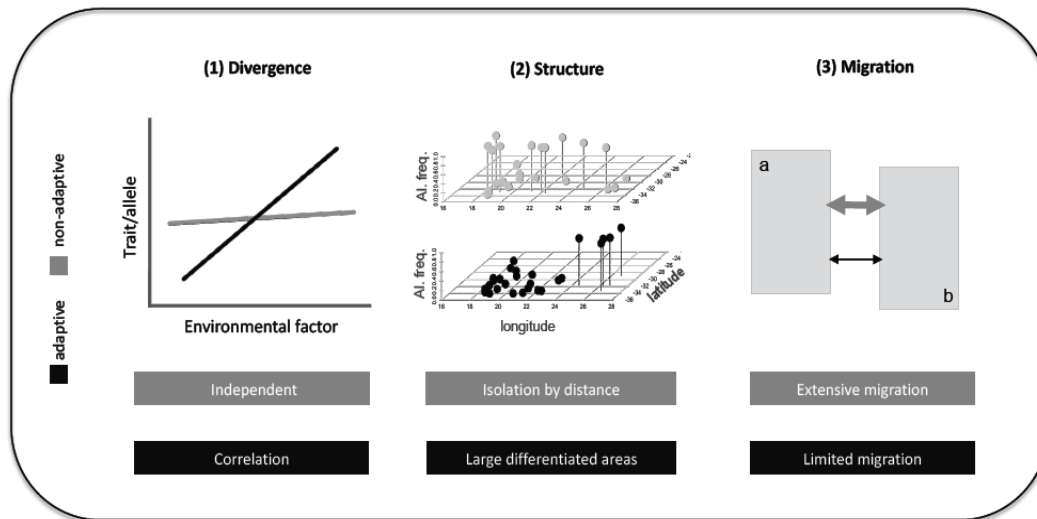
(1) Divergence

(2) Structure

(3) Migration

non-adaptive

adaptive

Trait/allele

Environmental factor

Al. freq.

Al. freq.

latitude

longitude

a

b

Independent

Isolation by distance

Extensive migration

Correlation

Large differentiated areas

Limited migration